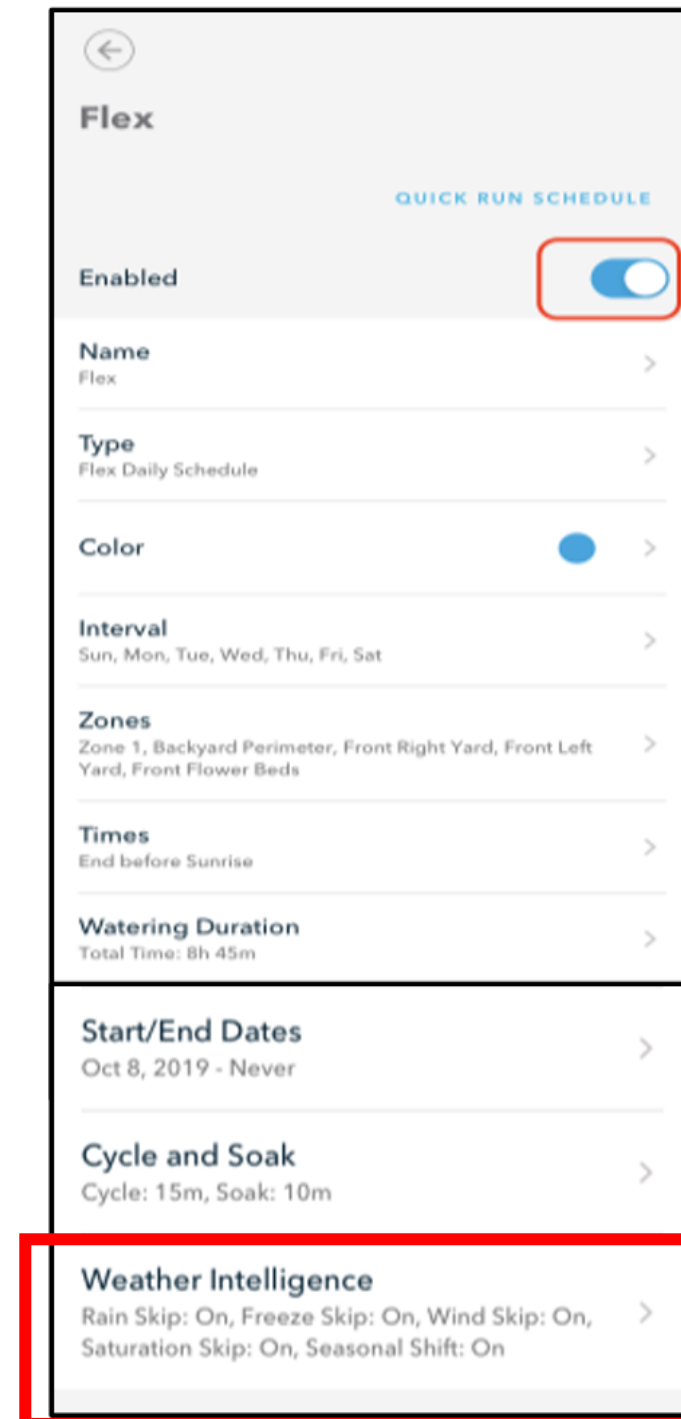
Flex

QUICK RUN SCHEDULE

Enabled

Name
Flex

Type
Flex Daily Schedule

Color

Interval
Sun, Mon, Tue, Wed, Thu, Fri, Sat

Zones
Zone 1, Backyard Perimeter, Front Right Yard, Front Left Yard, Front Flower Beds

Times
End before Sunrise

Watering Duration
Total Time: 8h 45m

Start/End Dates
Oct 8, 2019 - Never

Cycle and Soak
Cycle: 15m, Soak: 10m

Weather Intelligence
Rain Skip: On, Freeze Skip: On, Wind Skip: On, Saturation Skip: On, Seasonal Shift: On